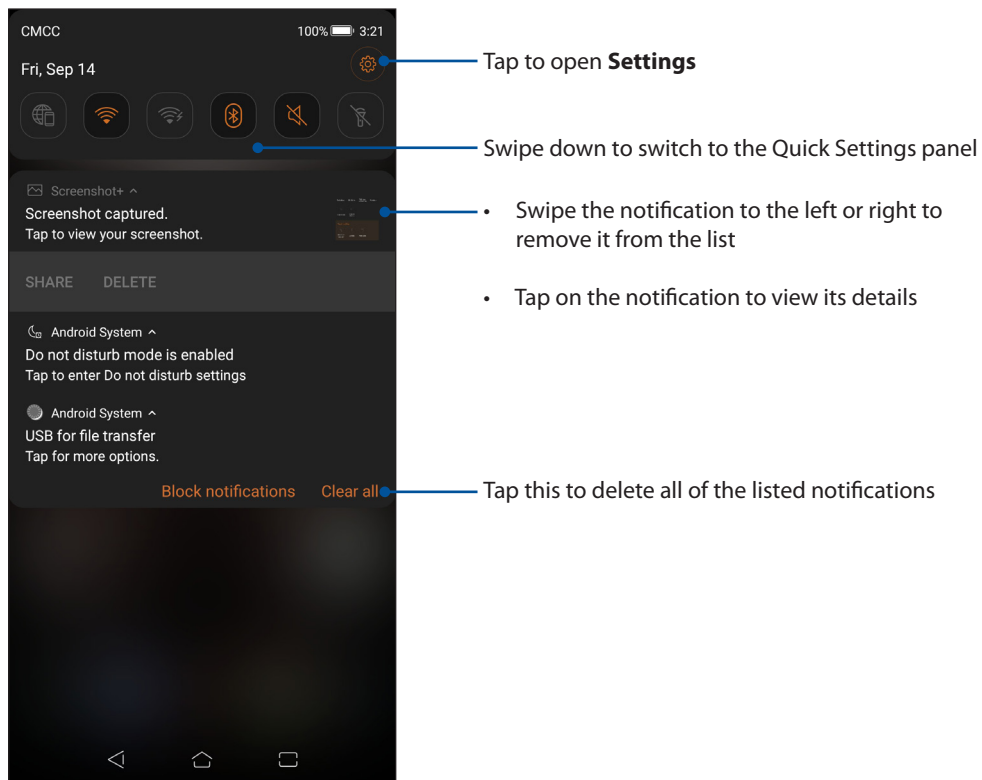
CMCC

100% 3:21

Fri, Sep 14

Tap to open **Settings**

Swipe down to switch to the Quick Settings panel

Screenshot+ ^

Screenshot captured.

Tap to view your screenshot.

• Swipe the notification to the left or right to remove it from the list

SHARE DELETE

• Tap on the notification to view its details

Android System ^

Do not disturb mode is enabled

Tap to enter Do not disturb settings

Android System ^

USB for file transfer

Tap for more options.

Block notifications Clear all

Tap this to delete all of the listed notifications